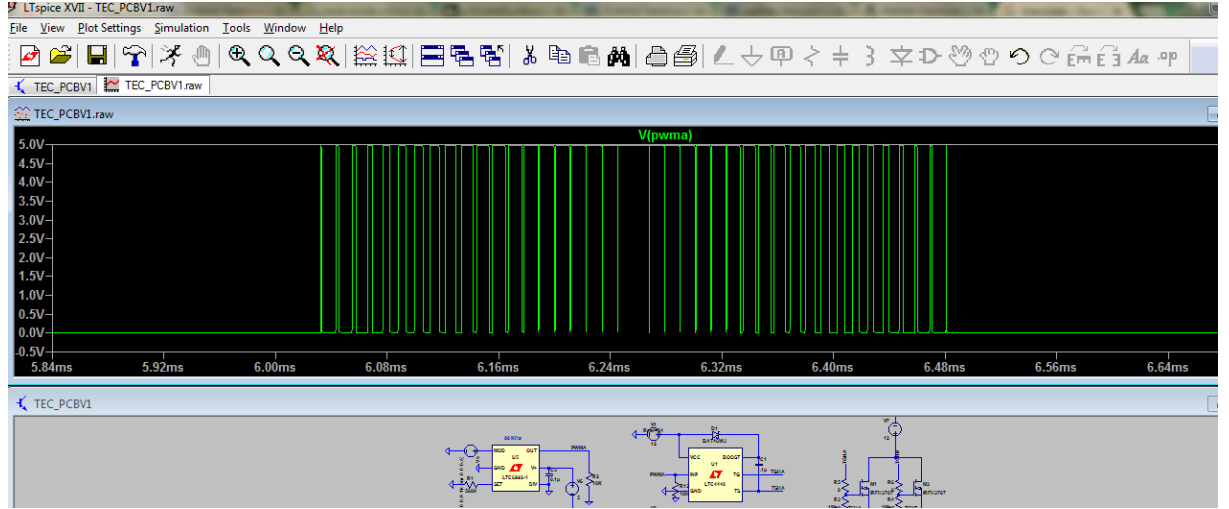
LTspice XVII - TEC_PCBV1.raw

File View Plot Settings Simulation Tools Window Help

TEC_PCBV1 TEC_PCBV1.raw

TEC_PCBV1.raw

V(pwma)

5.0V
4.5V
4.0V
3.5V
3.0V
2.5V
2.0V
1.5V
1.0V
0.5V
0.0V
-0.5V

5.84ms 5.92ms 6.00ms 6.08ms 6.16ms 6.24ms 6.32ms 6.40ms 6.48ms 6.56ms 6.64ms

TEC_PCBV1

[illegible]
MOD OUT
U5
GND V+
SET DIV
LTC6992-1
PWMA
VCC BOOST
U1
INP TG
GND TS
LTC4440
PWMA
BAT46WJ
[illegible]